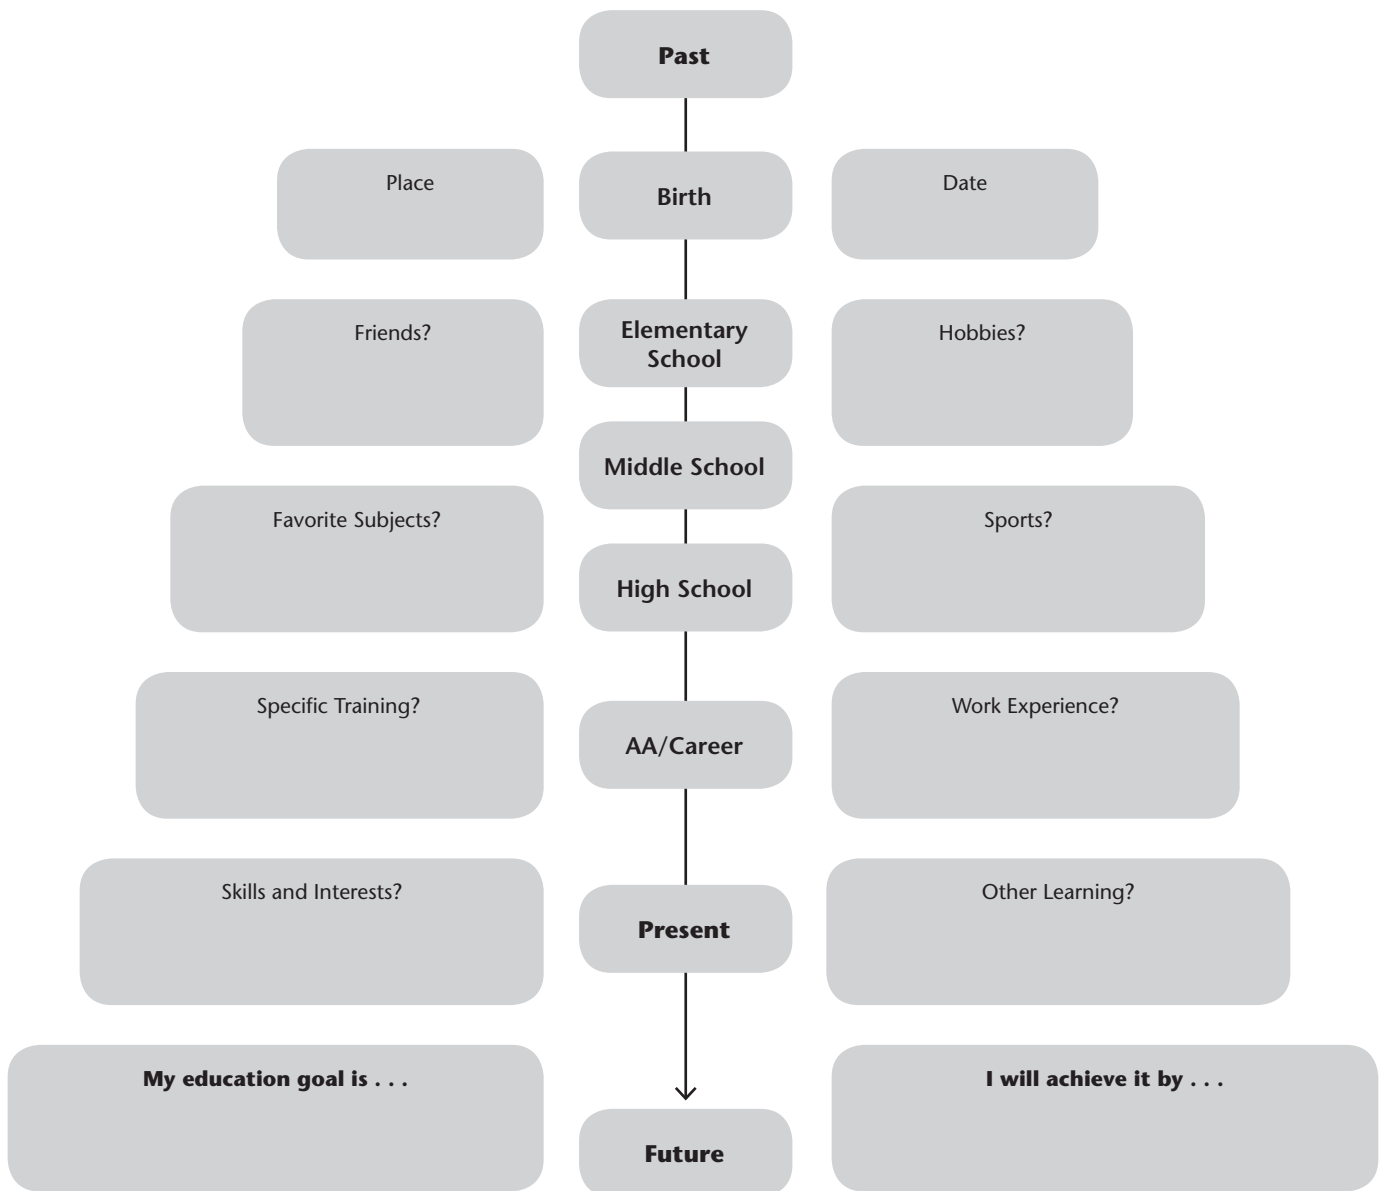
Past

Place

Birth

Date

Friends?

Elementary School

Hobbies?

Middle School

Favorite Subjects?

High School

Sports?

Specific Training?

AA/Career

Work Experience?

Skills and Interests?

Present

Other Learning?

My education goal is . . .

I will achieve it by . . .

Future